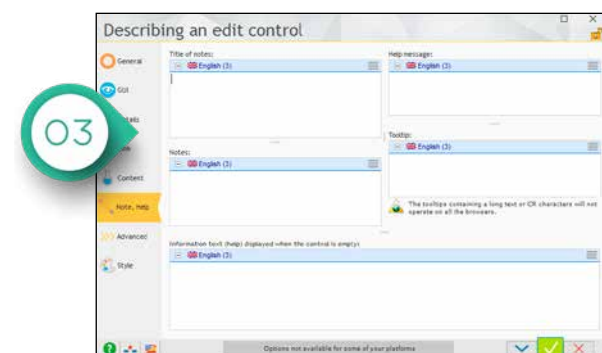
Describing an edit control

General

GUI

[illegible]tails

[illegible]

Content

Note, help

Advanced

Style

03

Title of notes:

English (3)

Notes:

English (3)

Help message:

English (3)

Tooltip:

English (3)

The tooltips containing a long text or CR characters will not operate on all the browsers.

Information text (help) displayed when the control is empty:

English (3)

Options not available for some of your platforms